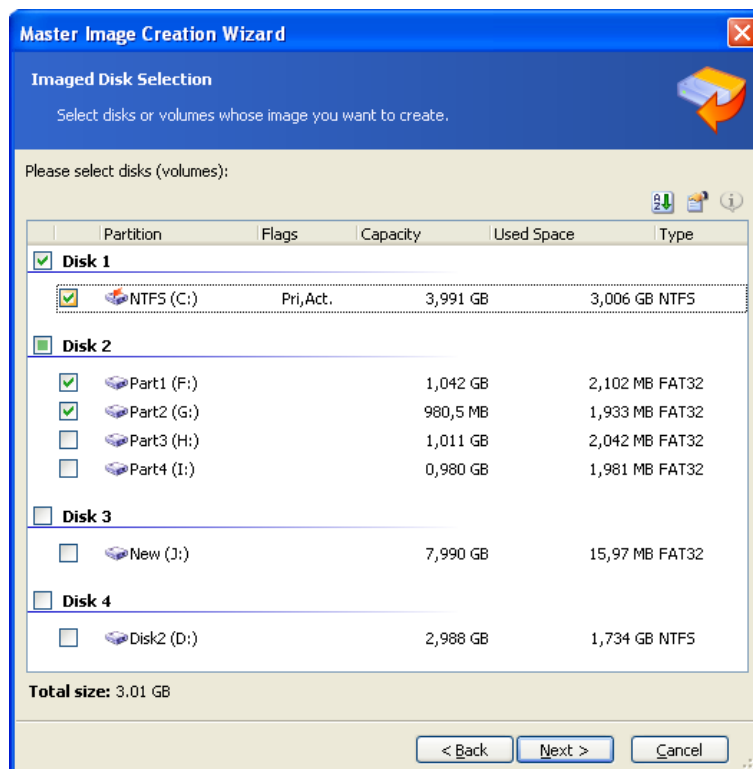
Master Image Creation Wizard

Imaged Disk Selection

Select disks or volumes whose image you want to create.

Please select disks (volumes):

| Partition | Flags | Capacity | Used Space | Type |
|---|---|---|---|---|
| **Disk 1** | | | | |
| NTFS (C:) | Pri,Act. | 3,991 GB | 3,006 GB | NTFS |
| **Disk 2** | | | | |
| Part1 (F:) | | 1,042 GB | 2,102 MB | FAT32 |
| Part2 (G:) | | 980,5 MB | 1,933 MB | FAT32 |
| Part3 (H:) | | 1,011 GB | 2,042 MB | FAT32 |
| Part4 (I:) | | 0,980 GB | 1,981 MB | FAT32 |
| **Disk 3** | | | | |
| New (J:) | | 7,990 GB | 15,97 MB | FAT32 |
| **Disk 4** | | | | |
| Disk2 (D:) | | 2,988 GB | 1,734 GB | NTFS |

**Total size:** 3.01 GB

< Back | Next > | Cancel